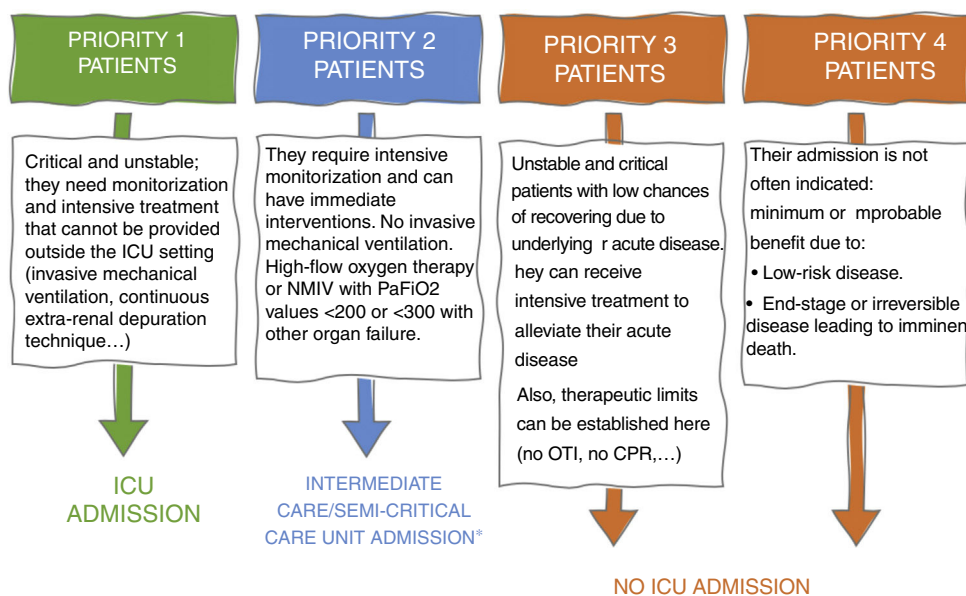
PRIORITY 1 PATIENTS

Critical and unstable; they need monitorization and intensive treatment that cannot be provided outside the ICU setting (invasive mechanical ventilation, continuous extra-renal depuration technique…)

ICU ADMISSION

PRIORITY 2 PATIENTS

They require intensive monitorization and can have immediate interventions. No invasive mechanical ventilation. High-flow oxygen therapy or NMIV with PaFiO2 values <200 or <300 with other organ failure.

INTERMEDIATE CARE/SEMI-CRITICAL CARE UNIT ADMISSION*

PRIORITY 3 PATIENTS

Unstable and critical patients with low chances of recovering due to underlying r acute disease. hey can receive intensive treatment to alleviate their acute disease

Also, therapeutic limits can be established here (no OTI, no CPR,…)

PRIORITY 4 PATIENTS

Their admission is not often indicated: minimum or mprobable benefit due to:

• Low-risk disease.

• End-stage or irreversible disease leading to imminen death.

NO ICU ADMISSION